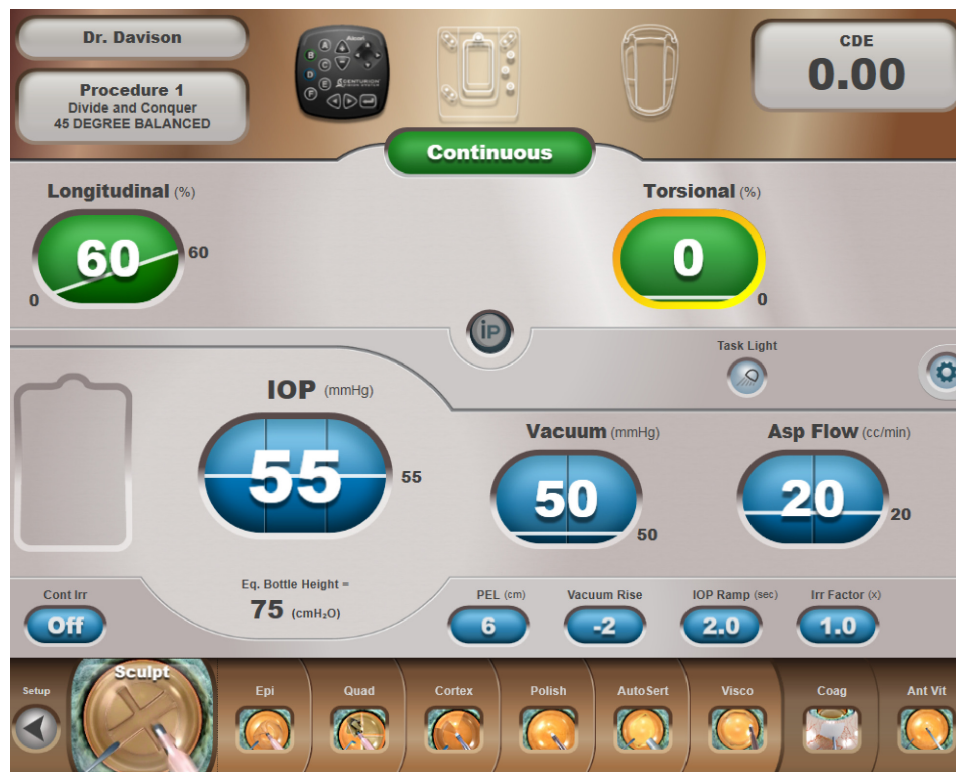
Dr. Davison

Procedure 1
Divide and Conquer
45 DEGREE BALANCED

CDE
0.00

Continuous

Longitudinal (%)
60
60
0

Torsional (%)
0
0

iP

Task Light

IOP (mmHg)
55
55

Vacuum (mmHg)
50
50

Asp Flow (cc/min)
20
20

Cont Irr
Off

Eq. Bottle Height =
75 (cmH₂O)

PEL (cm)
6

Vacuum Rise
-2

IOP Ramp (sec)
2.0

Irr Factor (x)
1.0

Setup
Sculpt
Epi
Quad
Cortex
Polish
AutoSert
Visco
Coag
Ant Vit